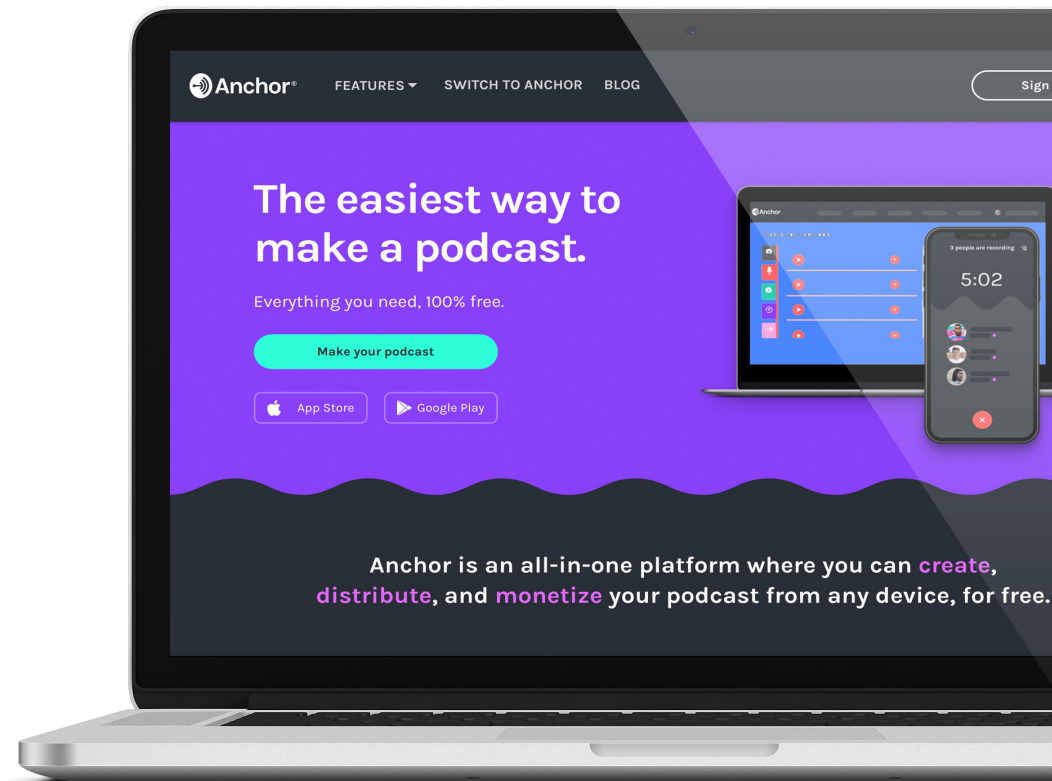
Anchor®

FEATURES

SWITCH TO ANCHOR

BLOG

Sign

The easiest way to make a podcast.

Everything you need, 100% free.

Make your podcast

App Store

Google Play

Anchor

3 people are recording

5:02

Anchor is an all-in-one platform where you can create, distribute, and monetize your podcast from any device, for free.